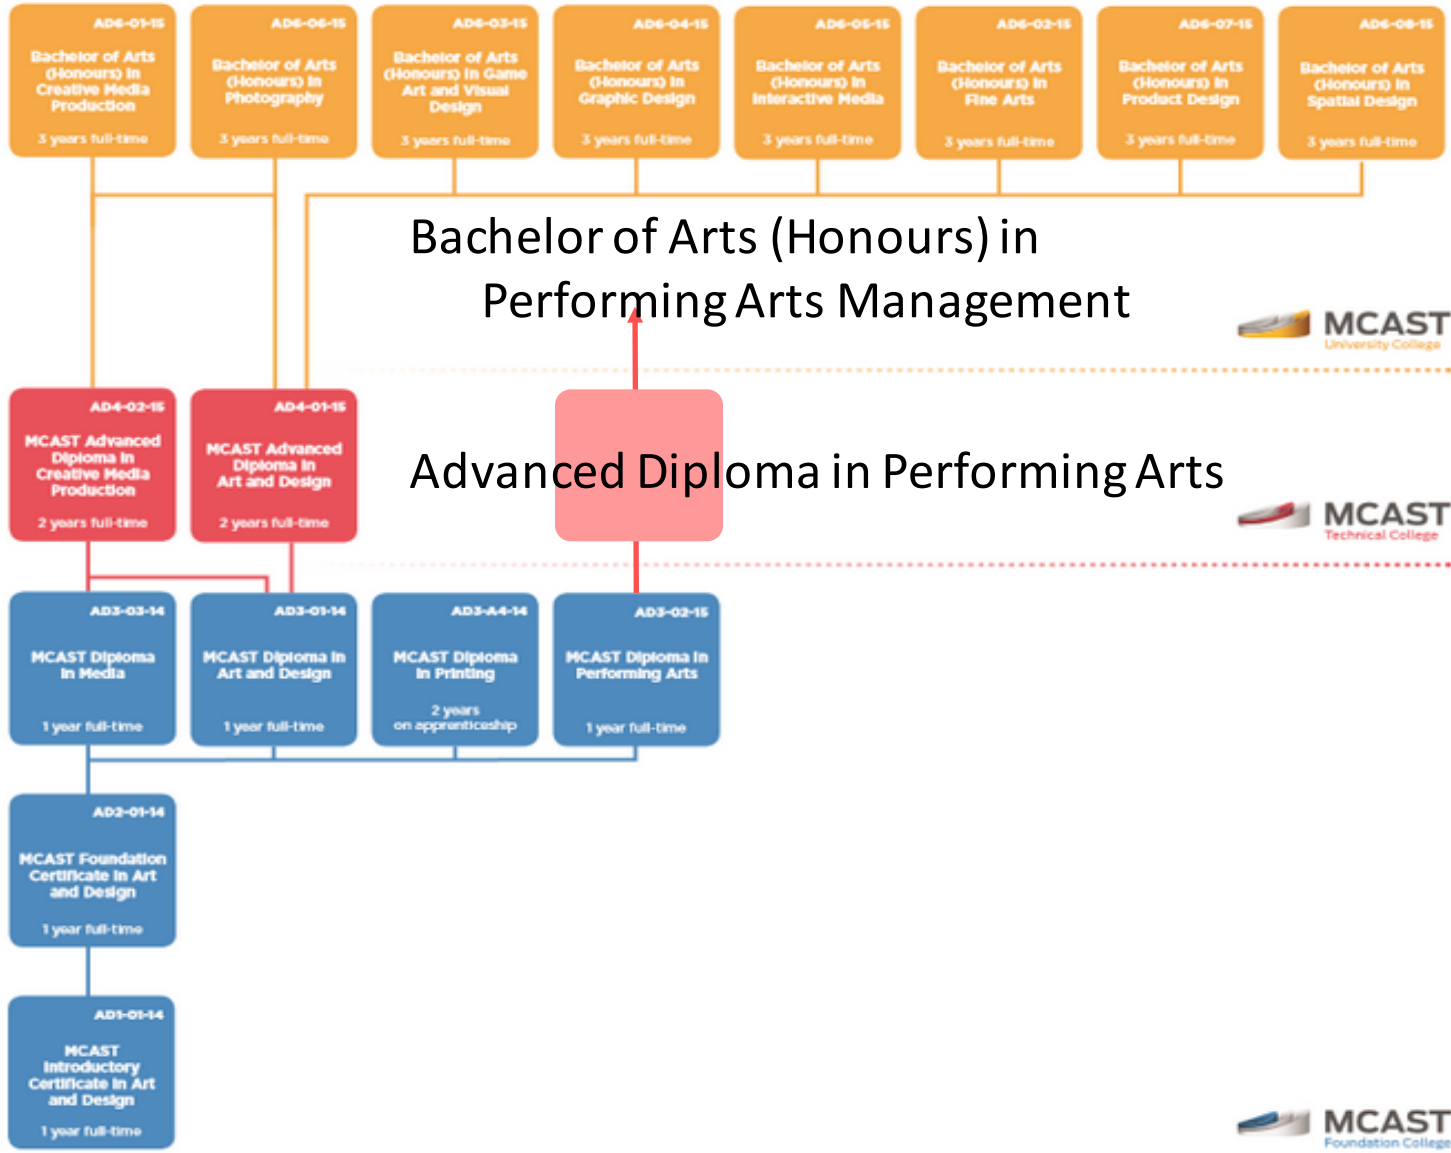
AD6-01-15
Bachelor of Arts (Honours) in Creative Media Production
3 years full-time

AD6-06-15
Bachelor of Arts (Honours) in Photography
3 years full-time

AD6-03-15
Bachelor of Arts (Honours) in Game Art and Visual Design
3 years full-time

AD6-04-15
Bachelor of Arts (Honours) in Graphic Design
3 years full-time

AD6-05-15
Bachelor of Arts (Honours) in Interactive Media
3 years full-time

AD6-02-15
Bachelor of Arts (Honours) in Fine Arts
3 years full-time

AD6-07-15
Bachelor of Arts (Honours) in Product Design
3 years full-time

AD6-08-15
Bachelor of Arts (Honours) in Spatial Design
3 years full-time

Bachelor of Arts (Honours) in Performing Arts Management

MCAST University College

AD4-02-15
MCAST Advanced Diploma in Creative Media Production
2 years full-time

AD4-01-15
MCAST Advanced Diploma in Art and Design
2 years full-time

Advanced Diploma in Performing Arts

MCAST Technical College

AD3-03-14
MCAST Diploma in Media
1 year full-time

AD3-01-14
MCAST Diploma in Art and Design
1 year full-time

AD3-A4-14
MCAST Diploma in Printing
2 years on apprenticeship

AD3-02-15
MCAST Diploma in Performing Arts
1 year full-time

AD2-01-14
MCAST Foundation Certificate in Art and Design
1 year full-time

AD1-01-14
MCAST Introductory Certificate in Art and Design
1 year full-time

MCAST Foundation College